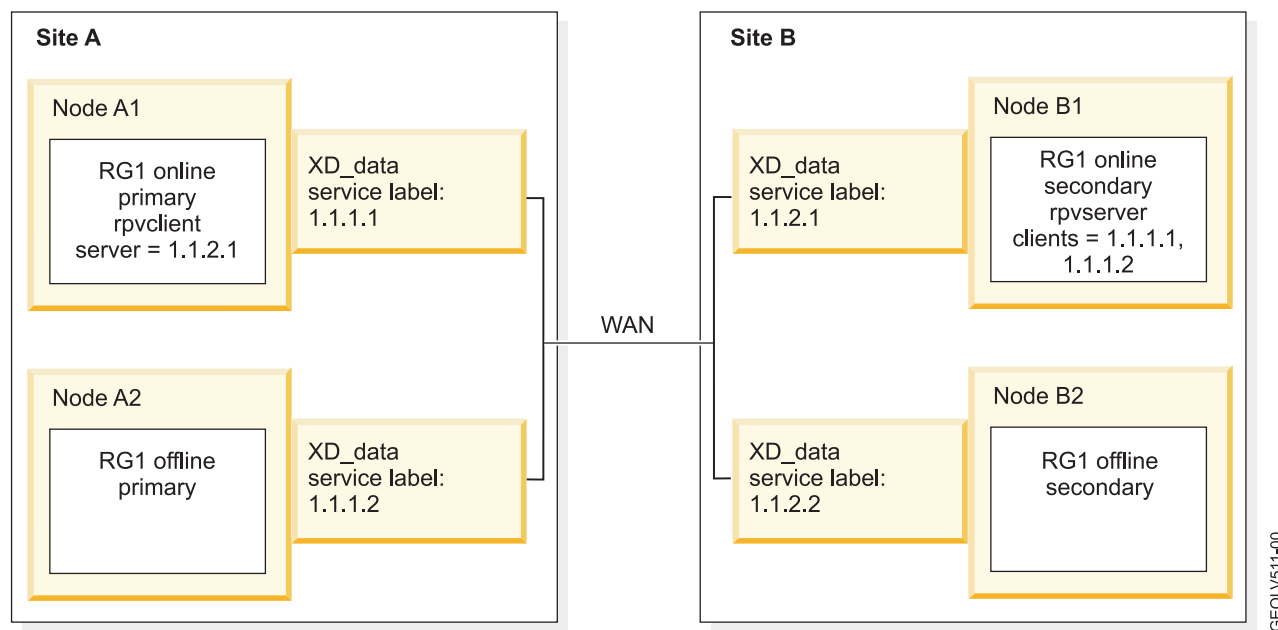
Site A

Node A1

RG1 online
primary
rpvclient
server = 1.1.2.1

XD_data
service label:
1.1.1.1

Node A2

RG1 offline
primary

XD_data
service label:
1.1.1.2

WAN

Site B

XD_data
service label:
1.1.2.1

Node B1

RG1 online
secondary
rpvserver
clients = 1.1.1.1,
1.1.1.2

XD_data
service label:
1.1.2.2

Node B2

RG1 offline
secondary

GEOLV511-00